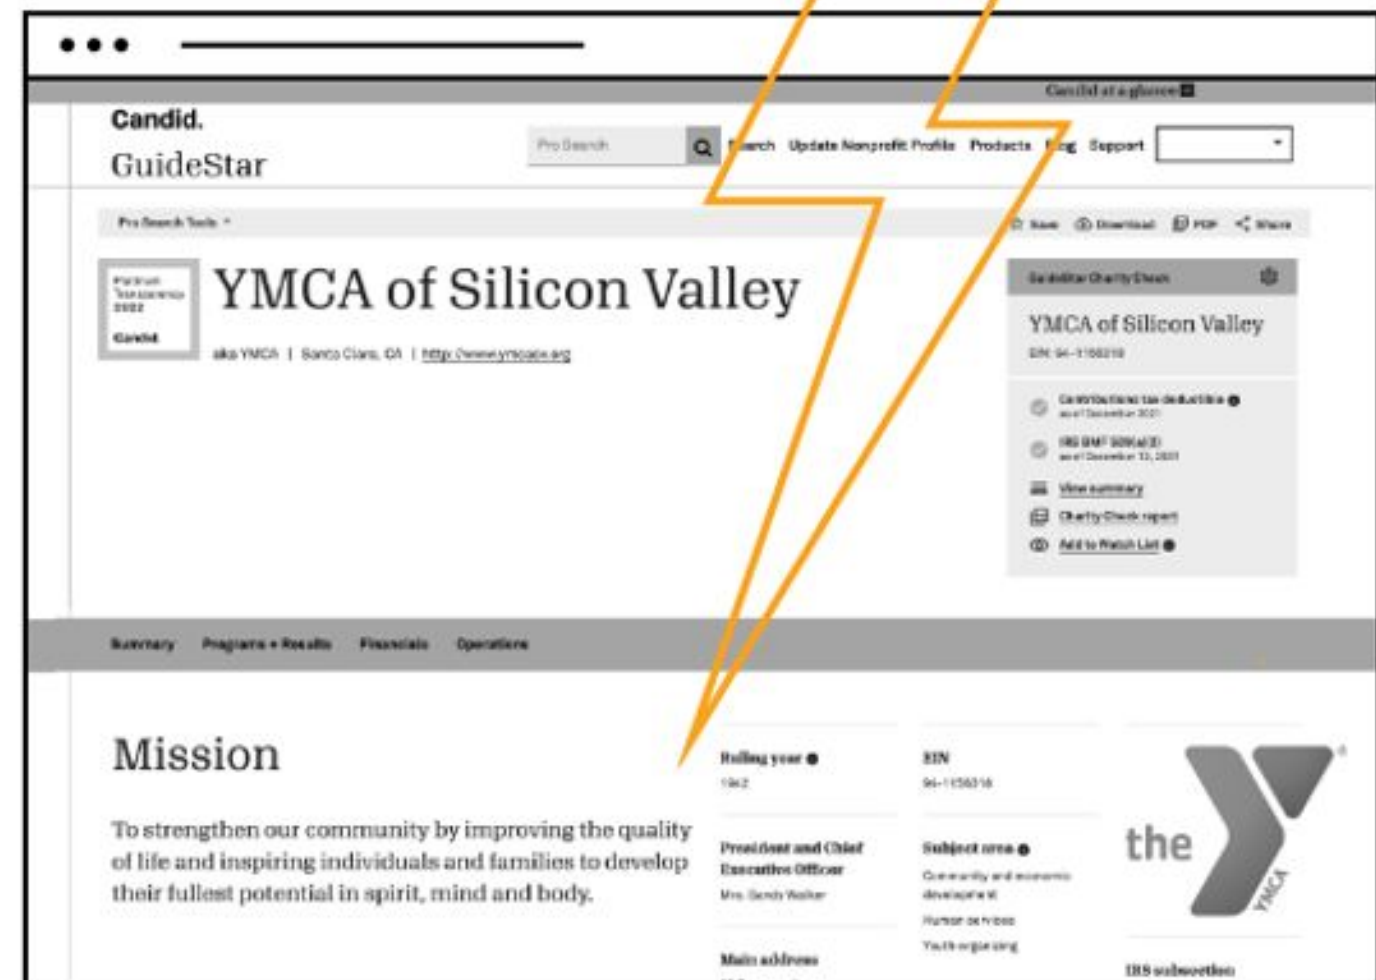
Candid at a glance

Candid.
GuideStar

Pro Search

Search Update Nonprofit Profile Products Blog Support

Pro Search Tools

Save Download PDF Share

Platinum Transparency 2022
Candid

YMCA of Silicon Valley

aka YMCA | Santa Clara, CA | http://www.ymcasv.org

GuideStar Charity Check

YMCA of Silicon Valley
EIN 94-1156316

Contributions tax deductible
as of December 2021

IRS BMF 509(a)(2)
as of December 13, 2021

View summary

Charity Check report

Add to Watch List

Summary Programs + Results Financials Operations

Mission

To strengthen our community by improving the quality of life and inspiring individuals and families to develop their fullest potential in spirit, mind and body.

Ruling year
1942

EIN
94-1156316

President and Chief Executive Officer
Mrs. Sandy Walker

Subject area
Community and economic development
Human services
Youth organizing

Main address

the YMCA

IRS subsection